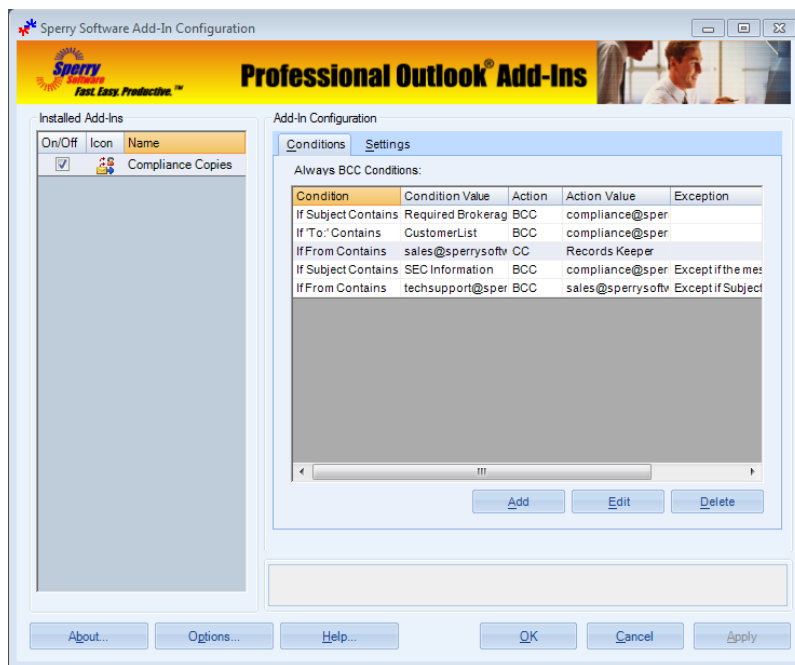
Sperry Software Add-In Configuration

Sperry Software Fast. Easy. Productive.™

Professional Outlook® Add-Ins

Installed Add-Ins

| On/Off | Icon | Name |
|---|---|---|
| ☑ | | Compliance Copies |

Add-In Configuration

Conditions Settings

Always BCC Conditions:

| Condition | Condition Value | Action | Action Value | Exception |
|---|---|---|---|---|
| If Subject Contains | Required Brokerag | BCC | compliance@sper | |
| If 'To:' Contains | CustomerList | BCC | compliance@sper | |
| If From Contains | sales@sperrysoftw | CC | Records Keeper | |
| If Subject Contains | SEC Information | BCC | compliance@sper | Except if the mes |
| If From Contains | techsupport@sper | BCC | sales@sperrysoftw | Except if Subject |

Add Edit Delete

About... Options... Help... OK Cancel Apply